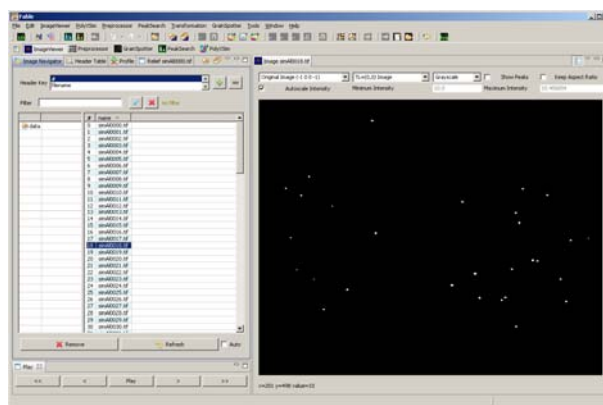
Fable

File Edit ImageViewer PolyXSim Preprocessor PeakSearch Transformation GrainSpotter Tools Window Help

ImageViewer Preprocessor GrainSpotter PeakSearch PolyXSim

Image Navigator Header Table Profile Relief sim00001.tif

Image sim00010.tif

Header Key filename

Filter

data

| # | Name |
|---|---|
| 0 | sim00000.tif |
| 1 | sim00001.tif |
| 2 | sim00002.tif |
| 3 | sim00003.tif |
| 4 | sim00004.tif |
| 5 | sim00005.tif |
| 6 | sim00006.tif |
| 7 | sim00007.tif |
| 8 | sim00008.tif |
| 9 | sim00009.tif |
| 10 | sim00010.tif |
| 11 | sim00011.tif |
| 12 | sim00012.tif |
| 13 | sim00013.tif |
| 14 | sim00014.tif |
| 15 | sim00015.tif |
| 16 | sim00016.tif |
| 17 | sim00017.tif |
| 18 | sim00018.tif |
| 19 | sim00019.tif |
| 20 | sim00020.tif |
| 21 | sim00021.tif |
| 22 | sim00022.tif |
| 23 | sim00023.tif |
| 24 | sim00024.tif |
| 25 | sim00025.tif |
| 26 | sim00026.tif |
| 27 | sim00027.tif |
| 28 | sim00028.tif |
| 29 | sim00029.tif |
| 30 | sim00030.tif |

Remove Refresh Auto

Play

<< < Play > >>

Original Image (-1 0 0 -1) TL=(0,0) Image Grayscale Show Peaks Keep Aspect Ratio

Autoscale Intensity Minimum Intensity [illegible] Maximum Intensity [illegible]

x=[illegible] y=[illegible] value=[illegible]